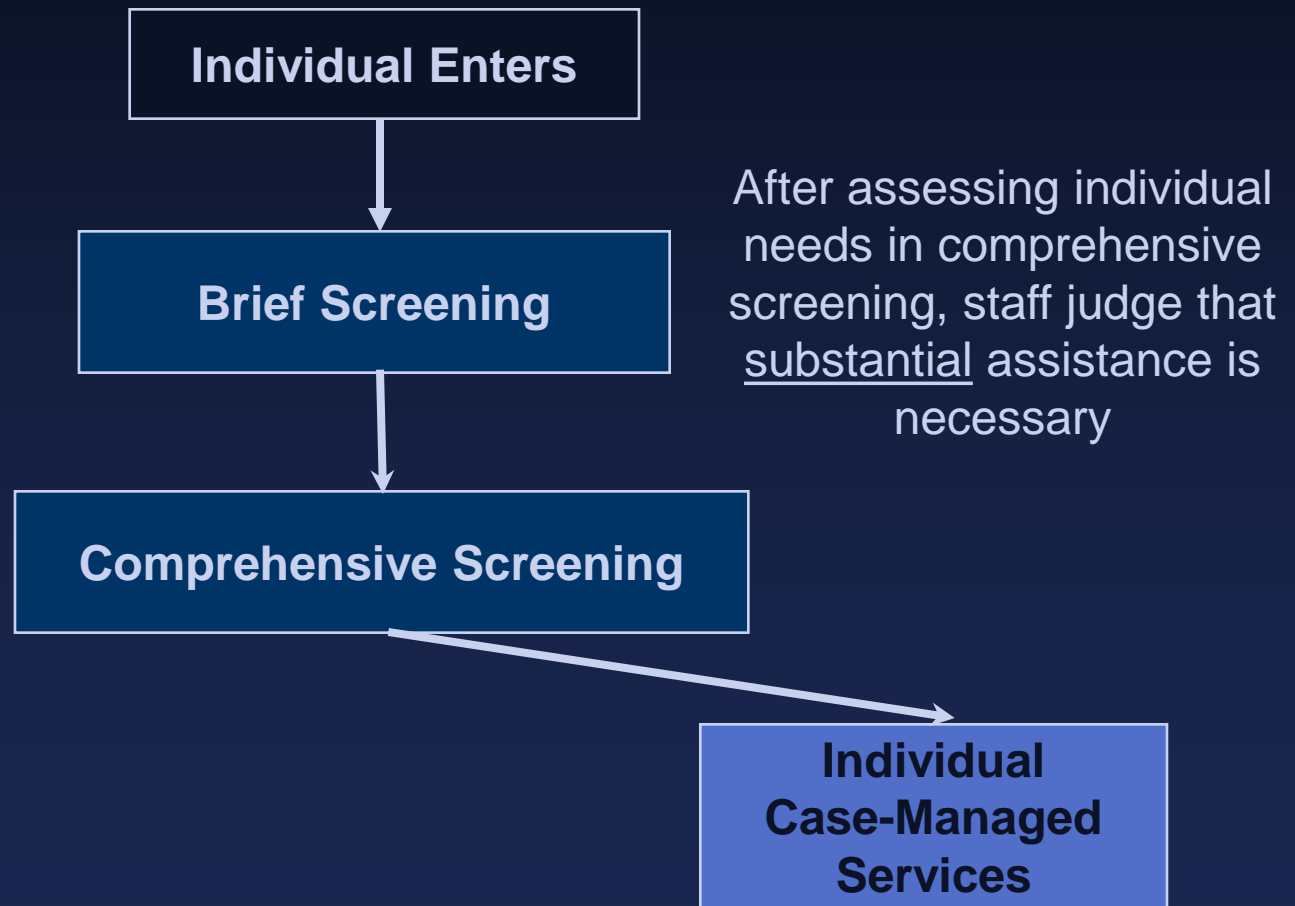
Individual Enters

Brief Screening

After assessing individual needs in comprehensive screening, staff judge that substantial assistance is necessary

Comprehensive Screening

Individual Case-Managed Services